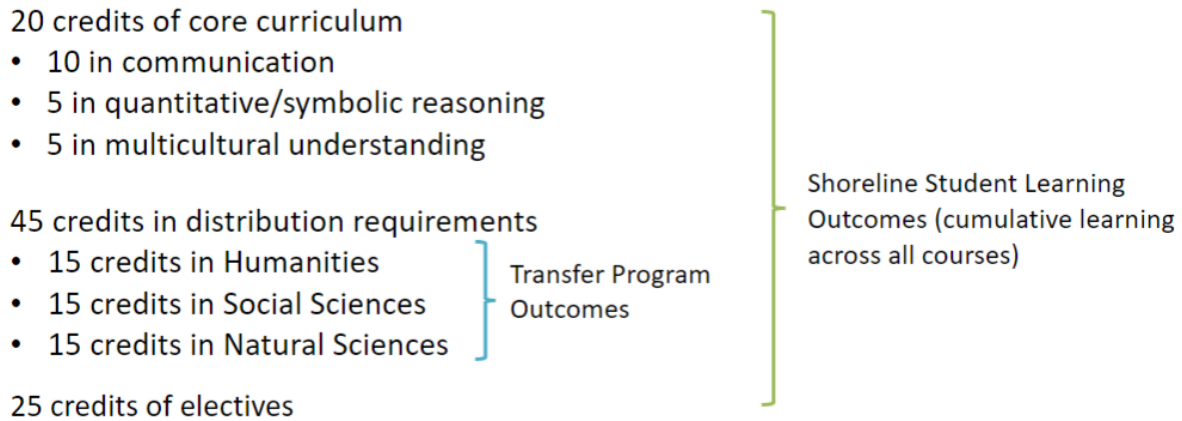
20 credits of core curriculum

- 10 in communication
- 5 in quantitative/symbolic reasoning
- 5 in multicultural understanding

45 credits in distribution requirements

- 15 credits in Humanities
- 15 credits in Social Sciences
- 15 credits in Natural Sciences

Transfer Program Outcomes

25 credits of electives

Shoreline Student Learning Outcomes (cumulative learning across all courses)